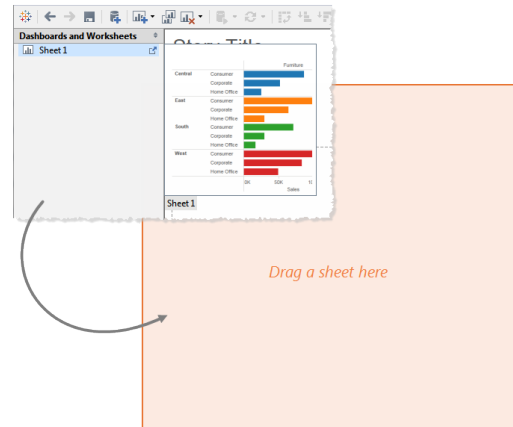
Dashboards and Worksheets

Sheet 1

Story Title

Furniture

| | | |
|---|---|---|
| Central | Consumer | |
| | Corporate | |
| | Home Office | |
| East | Consumer | |
| | Corporate | |
| | Home Office | |
| South | Consumer | |
| | Corporate | |
| | Home Office | |
| West | Consumer | |
| | Corporate | |
| | Home Office | |

0K 50K 1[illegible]

Sales

Sheet 1

Drag a sheet here